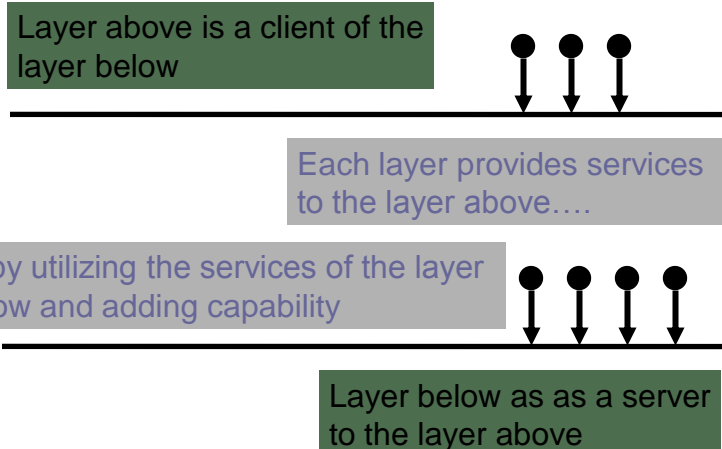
Layer above is a client of the layer below

Each layer provides services to the layer above….

by utilizing the services of the layer ow and adding capability

Layer below as as a server to the layer above